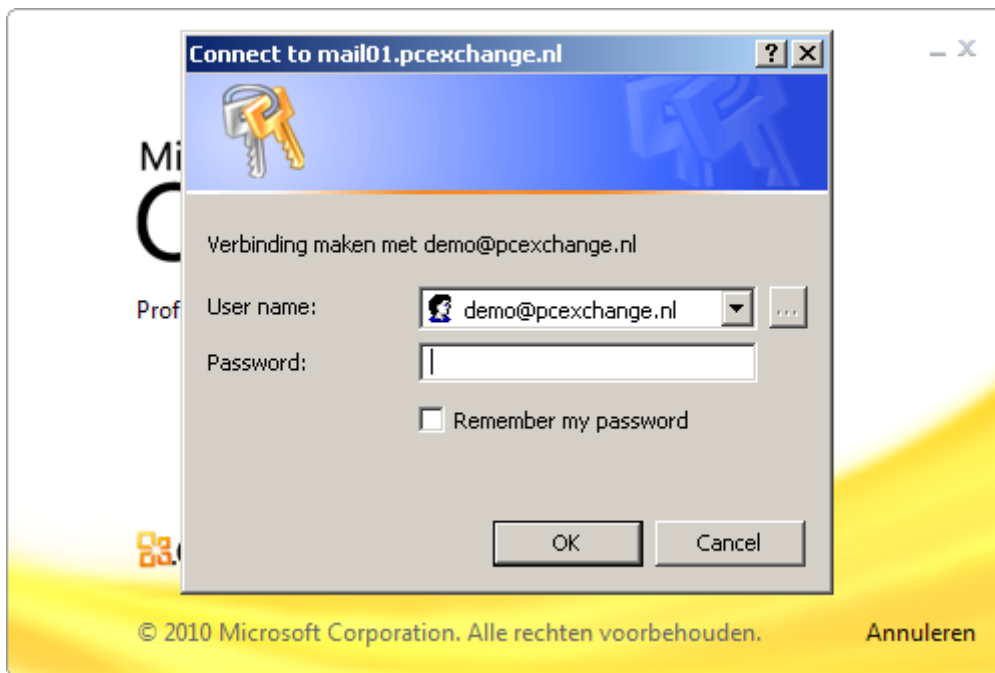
Connect to mail01.pcexchange.nl

? X

_ x

Mi

C

Prof

Verbinding maken met demo@pcexchange.nl

User name: demo@pcexchange.nl ...

Password:

Remember my password

OK

Cancel

© 2010 Microsoft Corporation. Alle rechten voorbehouden.

Annuleren